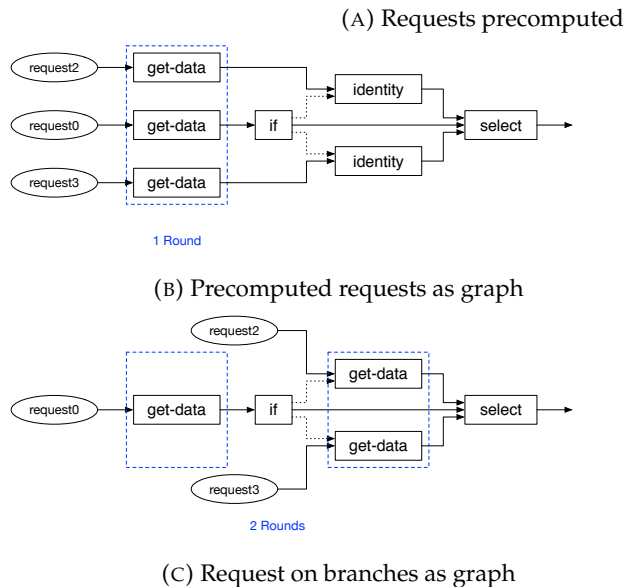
(A) Requests precomputed

request2
get-data
identity
request0
get-data
if
select
request3
get-data
identity

1 Round

(B) Precomputed requests as graph

request2
request0
get-data
if
get-data
select
get-data
request3

2 Rounds

(C) Request on branches as graph